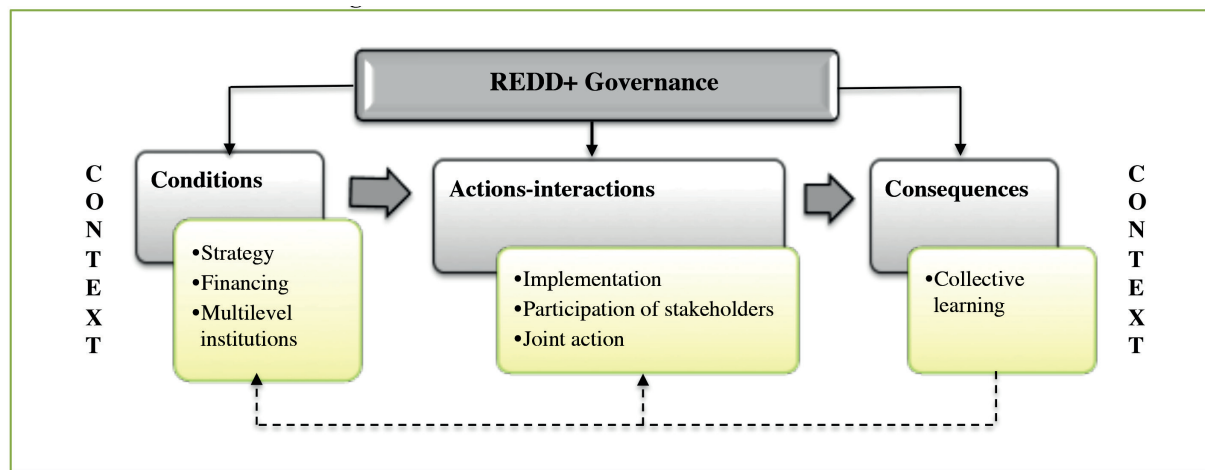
REDD+ Governance

C
O
N
T
E
X
T

Conditions

•Strategy
•Financing
•Multilevel institutions

Actions-interactions

•Implementation
•Participation of stakeholders
•Joint action

Consequences

•Collective learning

C
O
N
T
E
X
T